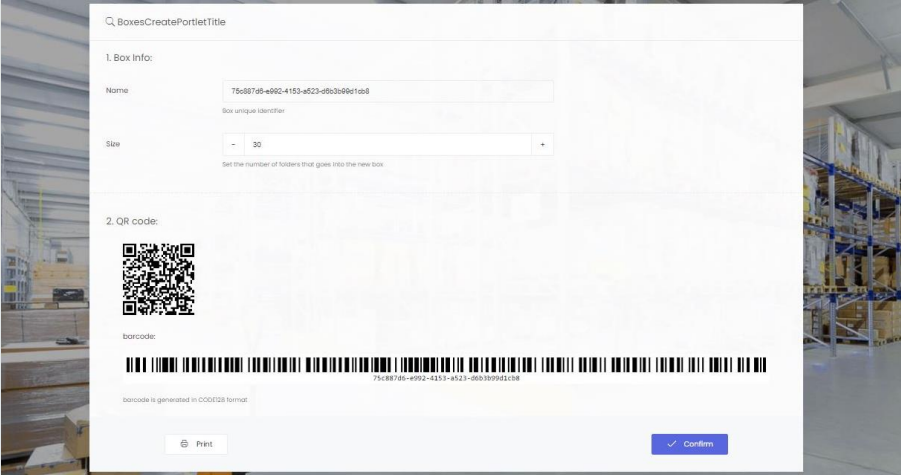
BoxesCreatePortletTitle

1. Box Info:

Name

75c887d6-e992-4153-a523-d6b3b99d1cb8

Box unique identifier

Size

- 30 +

Set the number of folders that goes into the new box

2. QR code:

barcode:

75c887d6-e992-4153-a523-d6b3b99d1cb8

barcode is generated in CODE128 format

Print

Confirm